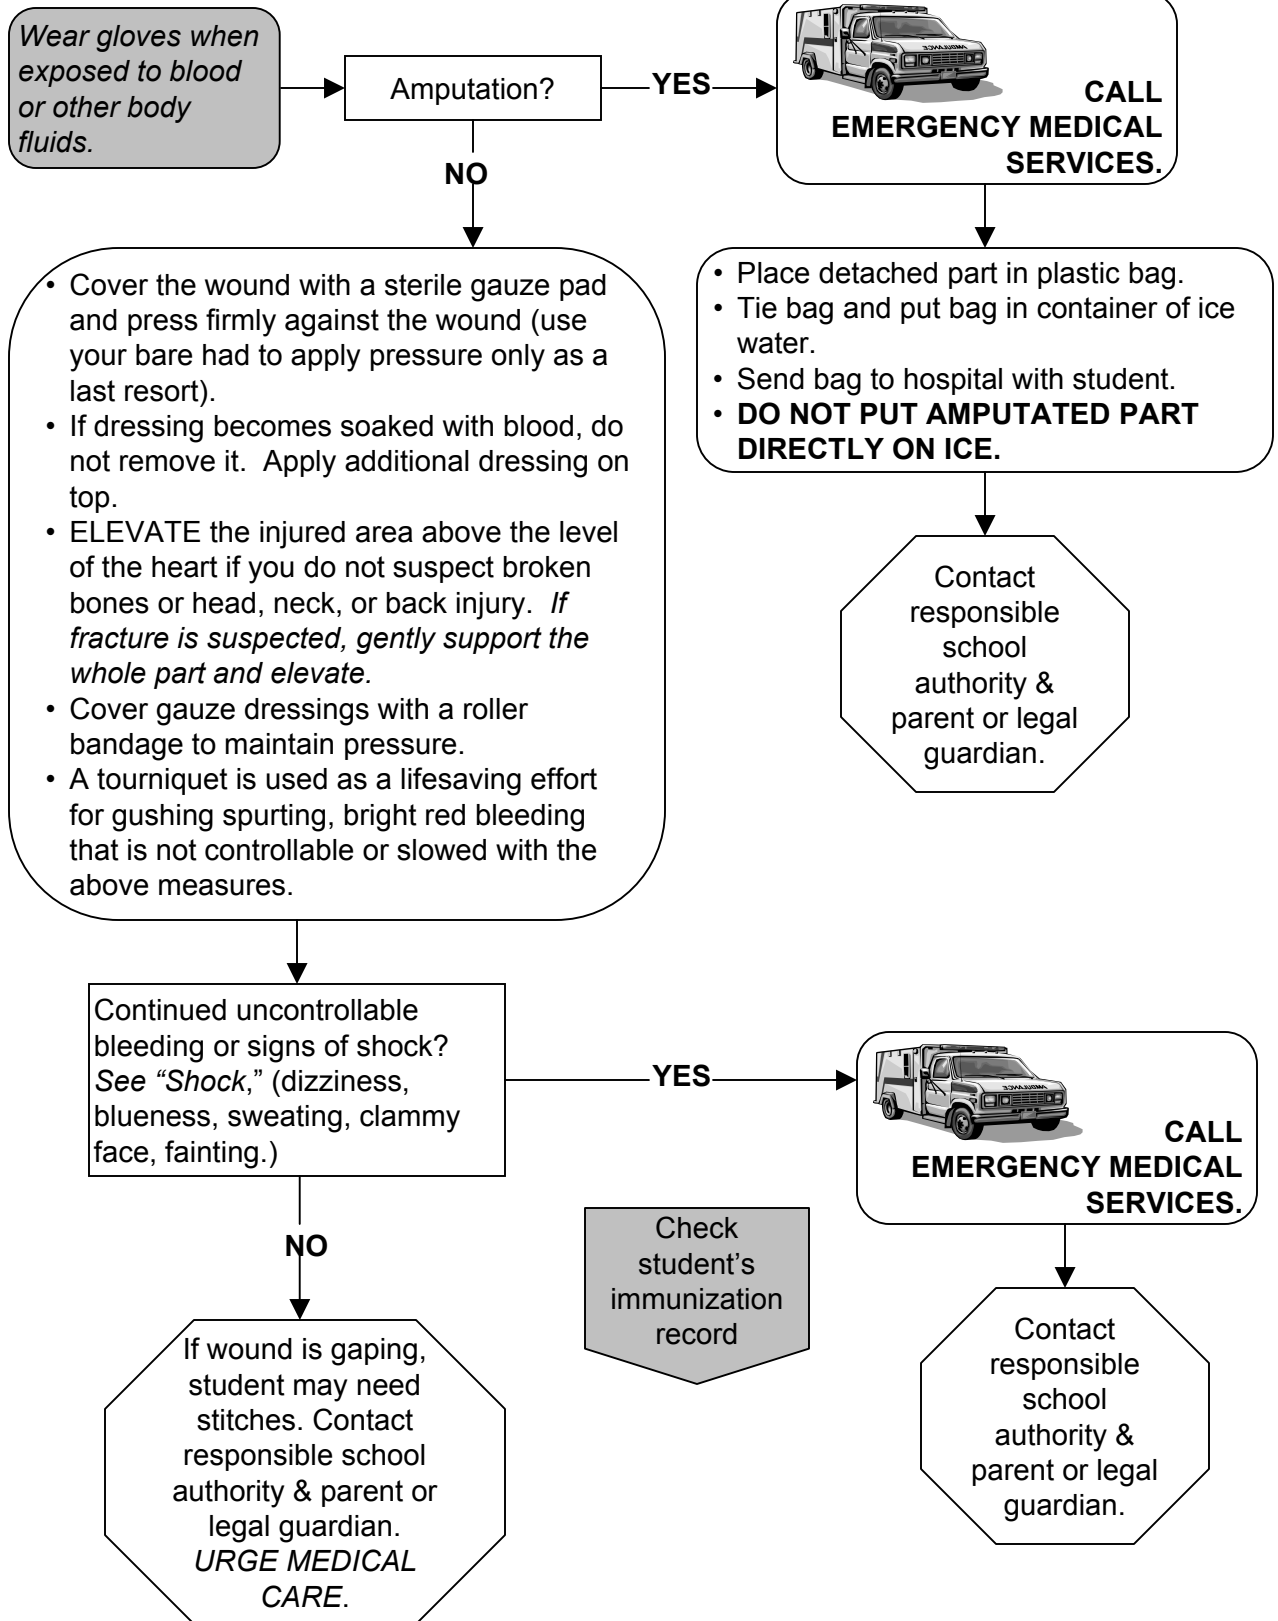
Wear gloves when exposed to blood or other body fluids.

Amputation?

YES

CALL EMERGENCY MEDICAL SERVICES.

NO

• Cover the wound with a sterile gauze pad and press firmly against the wound (use your bare had to apply pressure only as a last resort).
• If dressing becomes soaked with blood, do not remove it. Apply additional dressing on top.
• ELEVATE the injured area above the level of the heart if you do not suspect broken bones or head, neck, or back injury. If fracture is suspected, gently support the whole part and elevate.
• Cover gauze dressings with a roller bandage to maintain pressure.
• A tourniquet is used as a lifesaving effort for gushing spurting, bright red bleeding that is not controllable or slowed with the above measures.

• Place detached part in plastic bag.
• Tie bag and put bag in container of ice water.
• Send bag to hospital with student.
• DO NOT PUT AMPUTATED PART DIRECTLY ON ICE.

Contact responsible school authority & parent or legal guardian.

Continued uncontrollable bleeding or signs of shock? See "Shock," (dizziness, blueness, sweating, clammy face, fainting.)

YES

CALL EMERGENCY MEDICAL SERVICES.

NO

Check student's immunization record

If wound is gaping, student may need stitches. Contact responsible school authority & parent or legal guardian. URGE MEDICAL CARE.

Contact responsible school authority & parent or legal guardian.